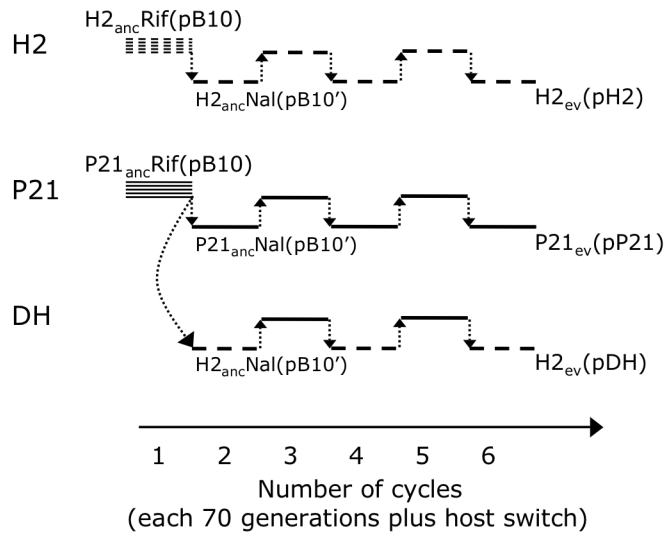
H2

H2$_{anc}$Rif(pB10)

H2$_{anc}$Nal(pB10′)

H2$_{ev}$(pH2)

P21

P21$_{anc}$Rif(pB10)

P21$_{anc}$Nal(pB10′)

P21$_{ev}$(pP21)

DH

H2$_{anc}$Nal(pB10′)

H2$_{ev}$(pDH)

1 2 3 4 5 6

Number of cycles
(each 70 generations plus host switch)